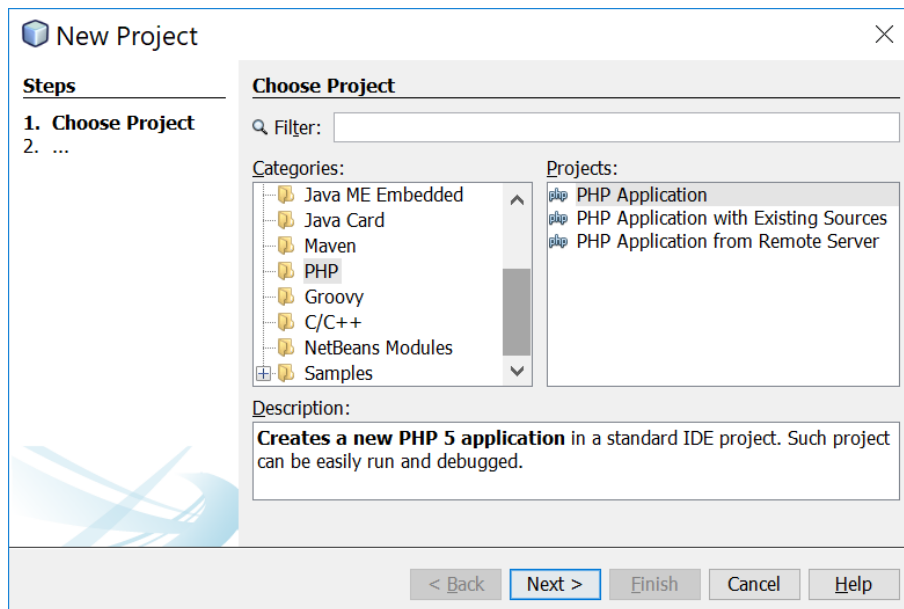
New Project

Steps

1. Choose Project
2. ...

Choose Project

Filter:

Categories:
Java ME Embedded
Java Card
Maven
PHP
Groovy
C/C++
NetBeans Modules
Samples

Projects:
PHP Application
PHP Application with Existing Sources
PHP Application from Remote Server

Description:

**Creates a new PHP 5 application** in a standard IDE project. Such project can be easily run and debugged.

< Back | Next > | Finish | Cancel | Help